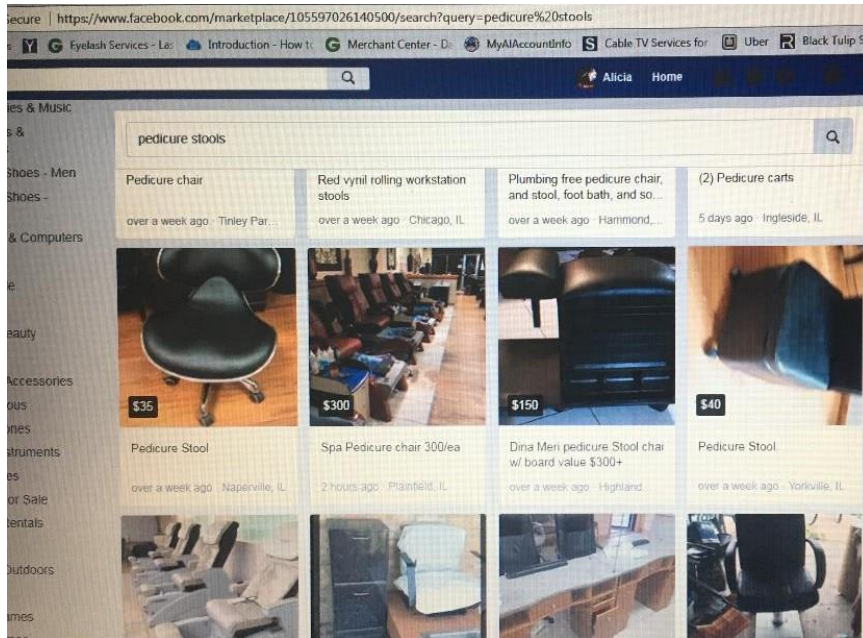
Secure | https://www.facebook.com/marketplace/105597026140500/search?query=pedicure%20stools

Eyelash Services - La | Introduction - How t | Merchant Center - D | MyAIAccountInfo | Cable TV Services for | Uber | Black Tulip S

Alicia Home

ies & Music
s &
Shoes - Men
Shoes -
& Computers
e
eauty
Accessories
ous
ones
struments
es
or Sale
Rentals
Outdoors
ames

pedicure stools

Pedicure chair
over a week ago · Tinley Par...

Red vynil rolling workstation stools
over a week ago · Chicago, IL

Plumbing free pedicure chair, and stool, foot bath, and so...
over a week ago · Hammond,...

(2) Pedicure carts
5 days ago · Ingleside, IL

$35
Pedicure Stool
over a week ago · Naperville, IL

$300
Spa Pedicure chair 300/ea
2 hours ago · Plainfield, IL

$150
Dina Meri pedicure Stool chai w/ board value $300+
over a week ago · Highland

$40
Pedicure Stool
over a week ago · Yorkville, IL